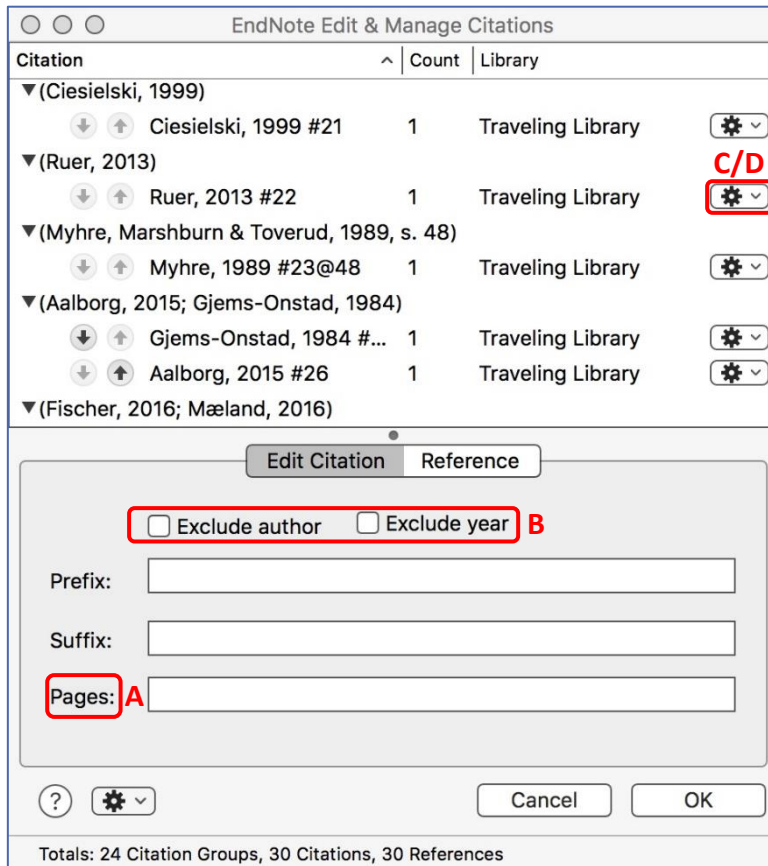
EndNote Edit & Manage Citations

| Citation | Count | Library |
|---|---|---|
| ▼(Ciesielski, 1999) | | |
| Ciesielski, 1999 #21 | 1 | Traveling Library |
| ▼(Ruer, 2013) | | |
| Ruer, 2013 #22 | 1 | Traveling Library |
| ▼(Myhre, Marshburn & Toverud, 1989, s. 48) | | |
| Myhre, 1989 #23@48 | 1 | Traveling Library |
| ▼(Aalborg, 2015; Gjems-Onstad, 1984) | | |
| Gjems-Onstad, 1984 #... | 1 | Traveling Library |
| Aalborg, 2015 #26 | 1 | Traveling Library |
| ▼(Fischer, 2016; Mæland, 2016) | | |

C/D

Edit Citation Reference

Exclude author Exclude year B

Prefix:

Suffix:

Pages: A

?

Cancel OK

Totals: 24 Citation Groups, 30 Citations, 30 References